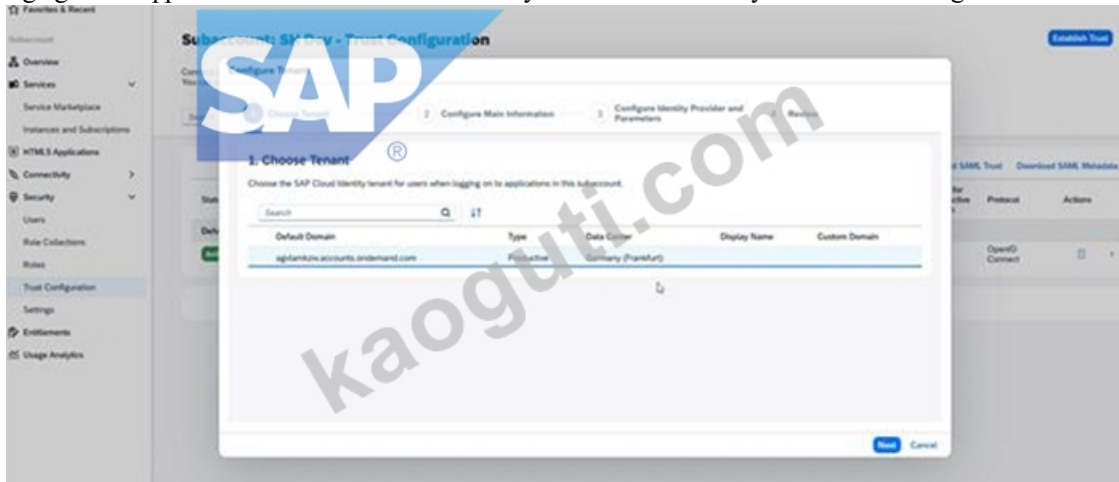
Favorites & Recent

Subaccount

Overview

Services

Service Marketplace

Instances and Subscriptions

HTML5 Applications

Connectivity

Security

Users

Role Collections

Roles

Trust Configuration

Settings

Entitlements

Usage Analytics

Subaccount: SK Dev - Trust Configuration

Establish Trust

SAP ®

kaoguti.com

Configure Tenant

1 Choose Tenant

2 Configure Main Information

3 Configure Identity Provider and Parameters

4 Review

1. Choose Tenant

Choose the SAP Cloud Identity tenant for users when logging on to applications in this subaccount.

Search

| Default Domain | Type | Data Center | Display Name | Custom Domain |
|---|---|---|---|---|
| agolamkzw.accounts.ondemand.com | Productive | Germany (Frankfurt) | | |

SAML Trust

Download SAML Metadata

Protocol

Actions

OpenID Connect

Next

Cancel